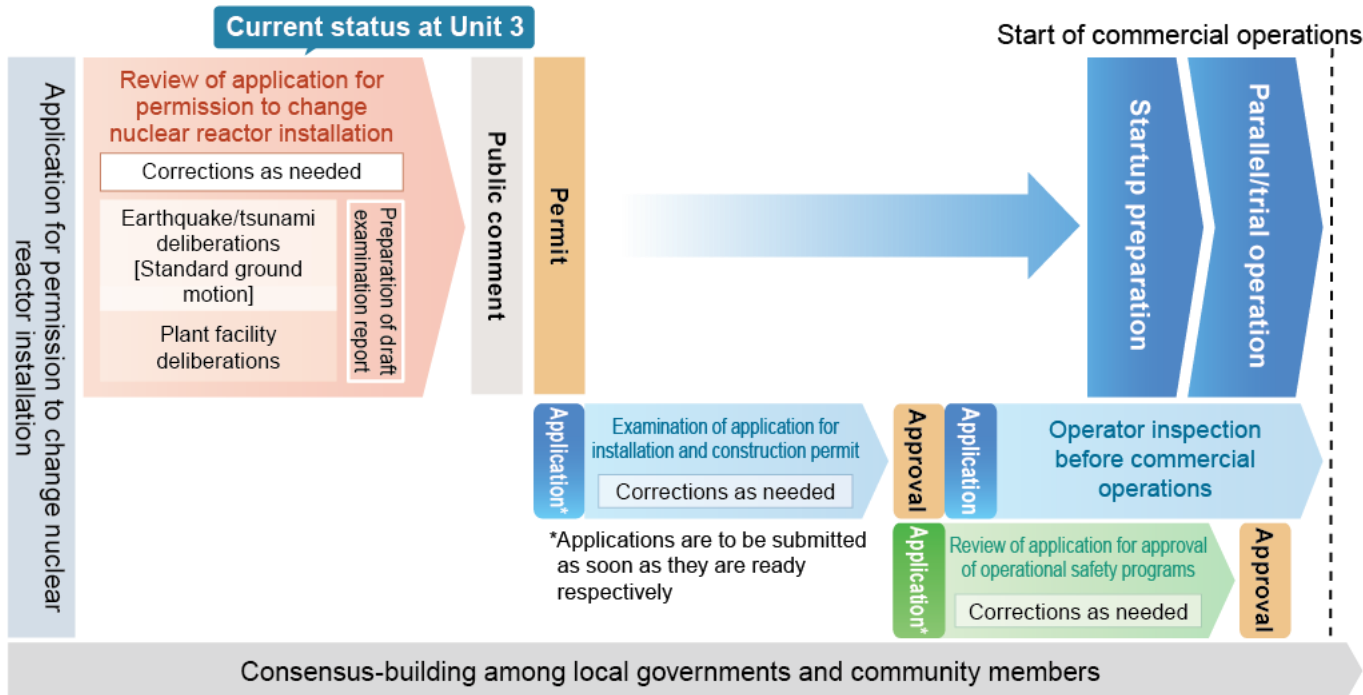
Current status at Unit 3

Start of commercial operations

Application for permission to change nuclear reactor installation

Review of application for permission to change nuclear reactor installation

Corrections as needed

Earthquake/tsunami deliberations [Standard ground motion]

Plant facility deliberations

Preparation of draft examination report

Public comment

Permit

Startup preparation

Parallel/trial operation

Application*

Examination of application for installation and construction permit

Corrections as needed

Approval

Application

Operator inspection before commercial operations

*Applications are to be submitted as soon as they are ready respectively

Application*

Review of application for approval of operational safety programs

Corrections as needed

Approval

Consensus-building among local governments and community members